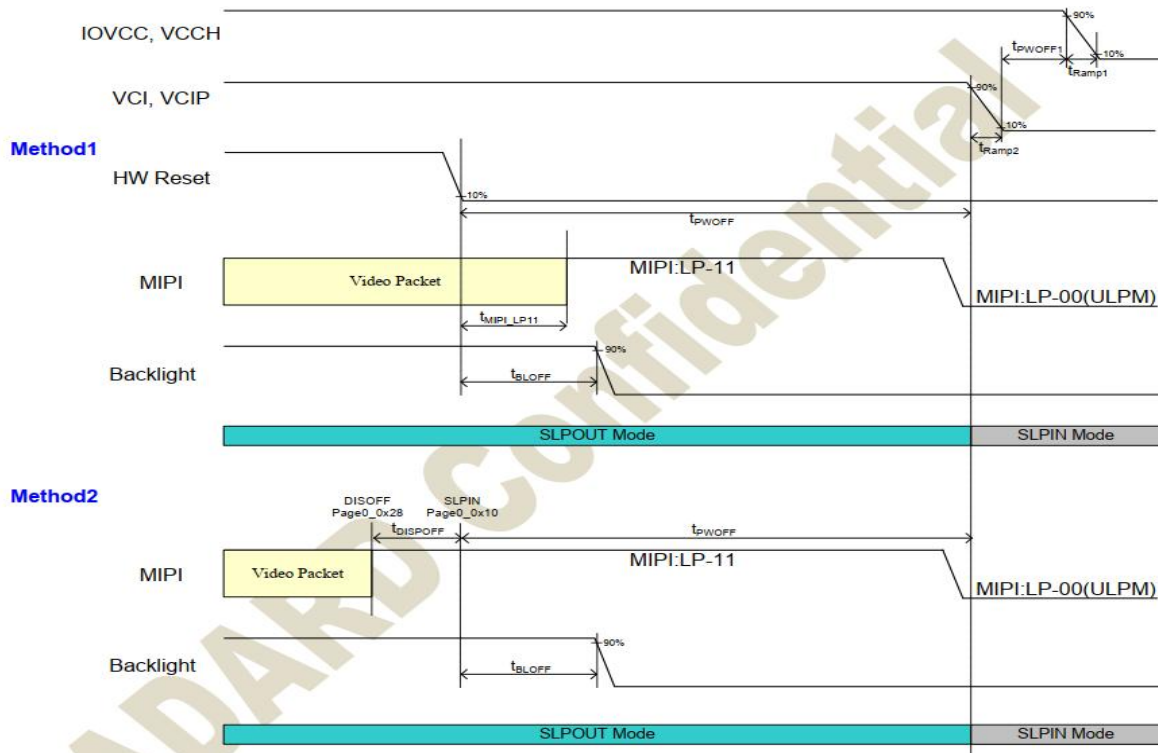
IOVCC, VCCH

90%

$t_{PWOFF1}$

10%

$t_{Ramp1}$

VCI, VCIP

90%

10%

$t_{Ramp2}$

Method1

HW Reset

10%

$t_{PWOFF}$

MIPI

Video Packet

MIPI:LP-11

MIPI:LP-00(ULPM)

$t_{MIPI\_LP11}$

Backlight

90%

$t_{BLOFF}$

SLPOUT Mode

SLPIN Mode

Method2

DISOFF
Page0_0x28

SLPIN
Page0_0x10

$t_{DISPOFF}$

$t_{PWOFF}$

MIPI

Video Packet

MIPI:LP-11

MIPI:LP-00(ULPM)

Backlight

90%

$t_{BLOFF}$

SLPOUT Mode

SLPIN Mode

ADARD Confidential